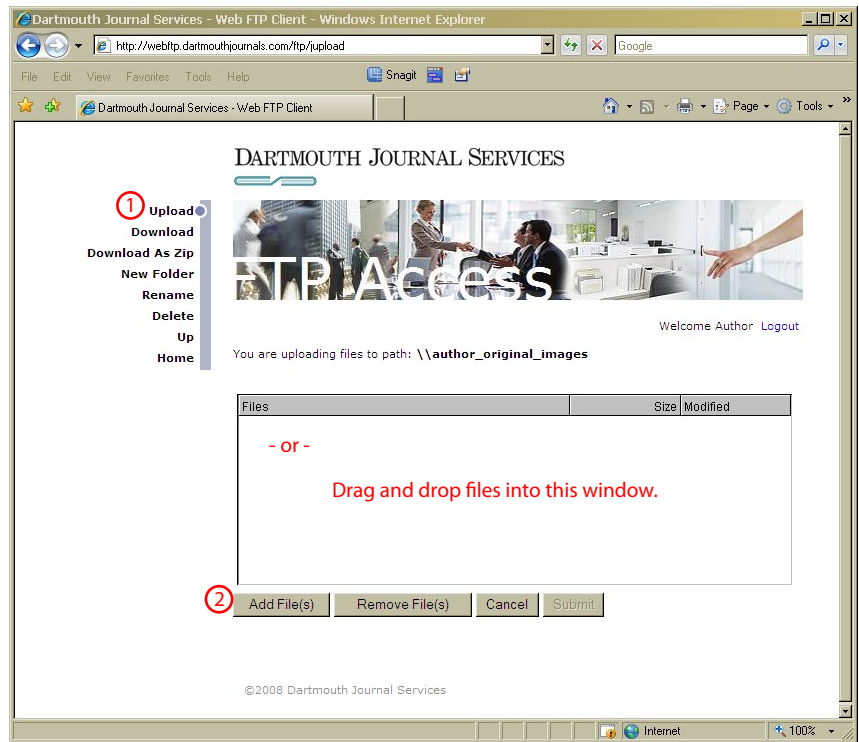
Dartmouth Journal Services - Web FTP Client - Windows Internet Explorer

http://webftp.dartmouthjournals.com/ftp/jupload

Google

File Edit View Favorites Tools Help

Snagit

Dartmouth Journal Services - Web FTP Client

Page Tools

DARTMOUTH JOURNAL SERVICES

1 Upload
Download
Download As Zip
New Folder
Rename
Delete
Up
Home

FTP Access

Welcome Author Logout

You are uploading files to path: \\author_original_images

| Files | Size | Modified |
|---|---|---|

- or -

Drag and drop files into this window.

2 Add File(s) Remove File(s) Cancel Submit

©2008 Dartmouth Journal Services

Internet

100%